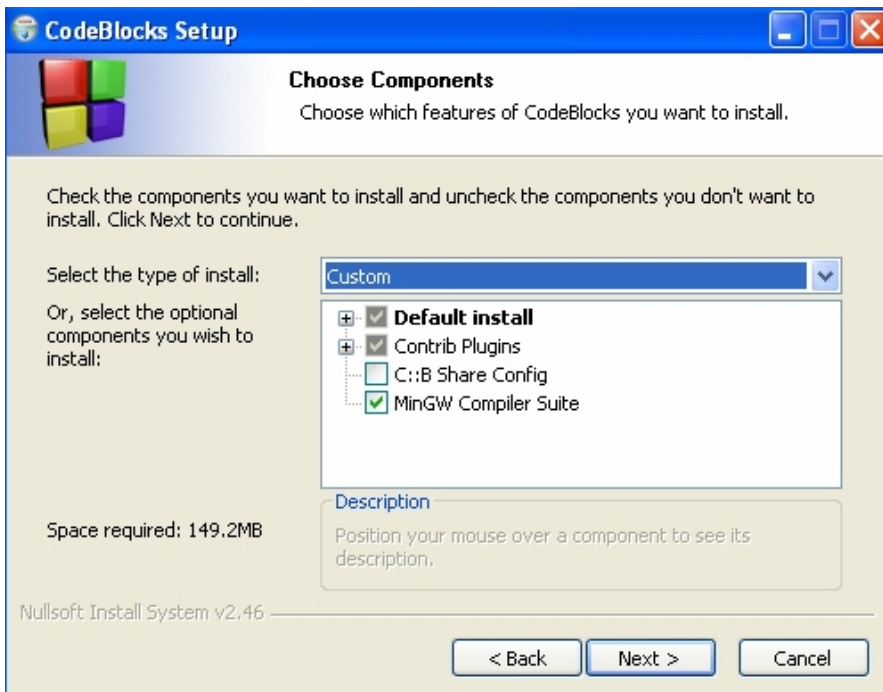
CodeBlocks Setup

Choose Components

Choose which features of CodeBlocks you want to install.

Check the components you want to install and uncheck the components you don't want to install. Click Next to continue.

Select the type of install:

Custom

Or, select the optional components you wish to install:

Default install
Contrib Plugins
C::B Share Config
MinGW Compiler Suite

Description

Position your mouse over a component to see its description.

Space required: 149.2MB

Nullsoft Install System v2.46

< Back

Next >

Cancel